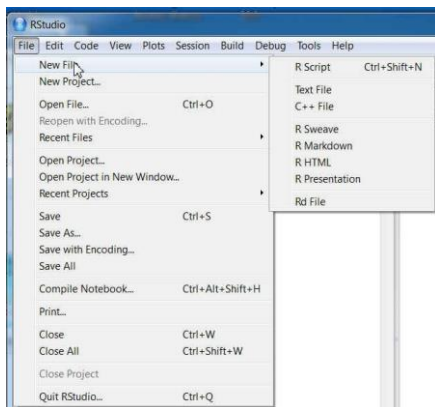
RStudio

File Edit Code View Plots Session Build Debug Tools Help

New File
New Project...

Open File... Ctrl+O
Reopen with Encoding...
Recent Files

Open Project...
Open Project in New Window...
Recent Projects

Save Ctrl+S
Save As...
Save with Encoding...
Save All

Compile Notebook... Ctrl+Alt+Shift+H

Print...

Close Ctrl+W
Close All Ctrl+Shift+W

Close Project

Quit RStudio... Ctrl+Q

R Script Ctrl+Shift+N

Text File
C++ File

R Sweave
R Markdown
R HTML
R Presentation

Rd File